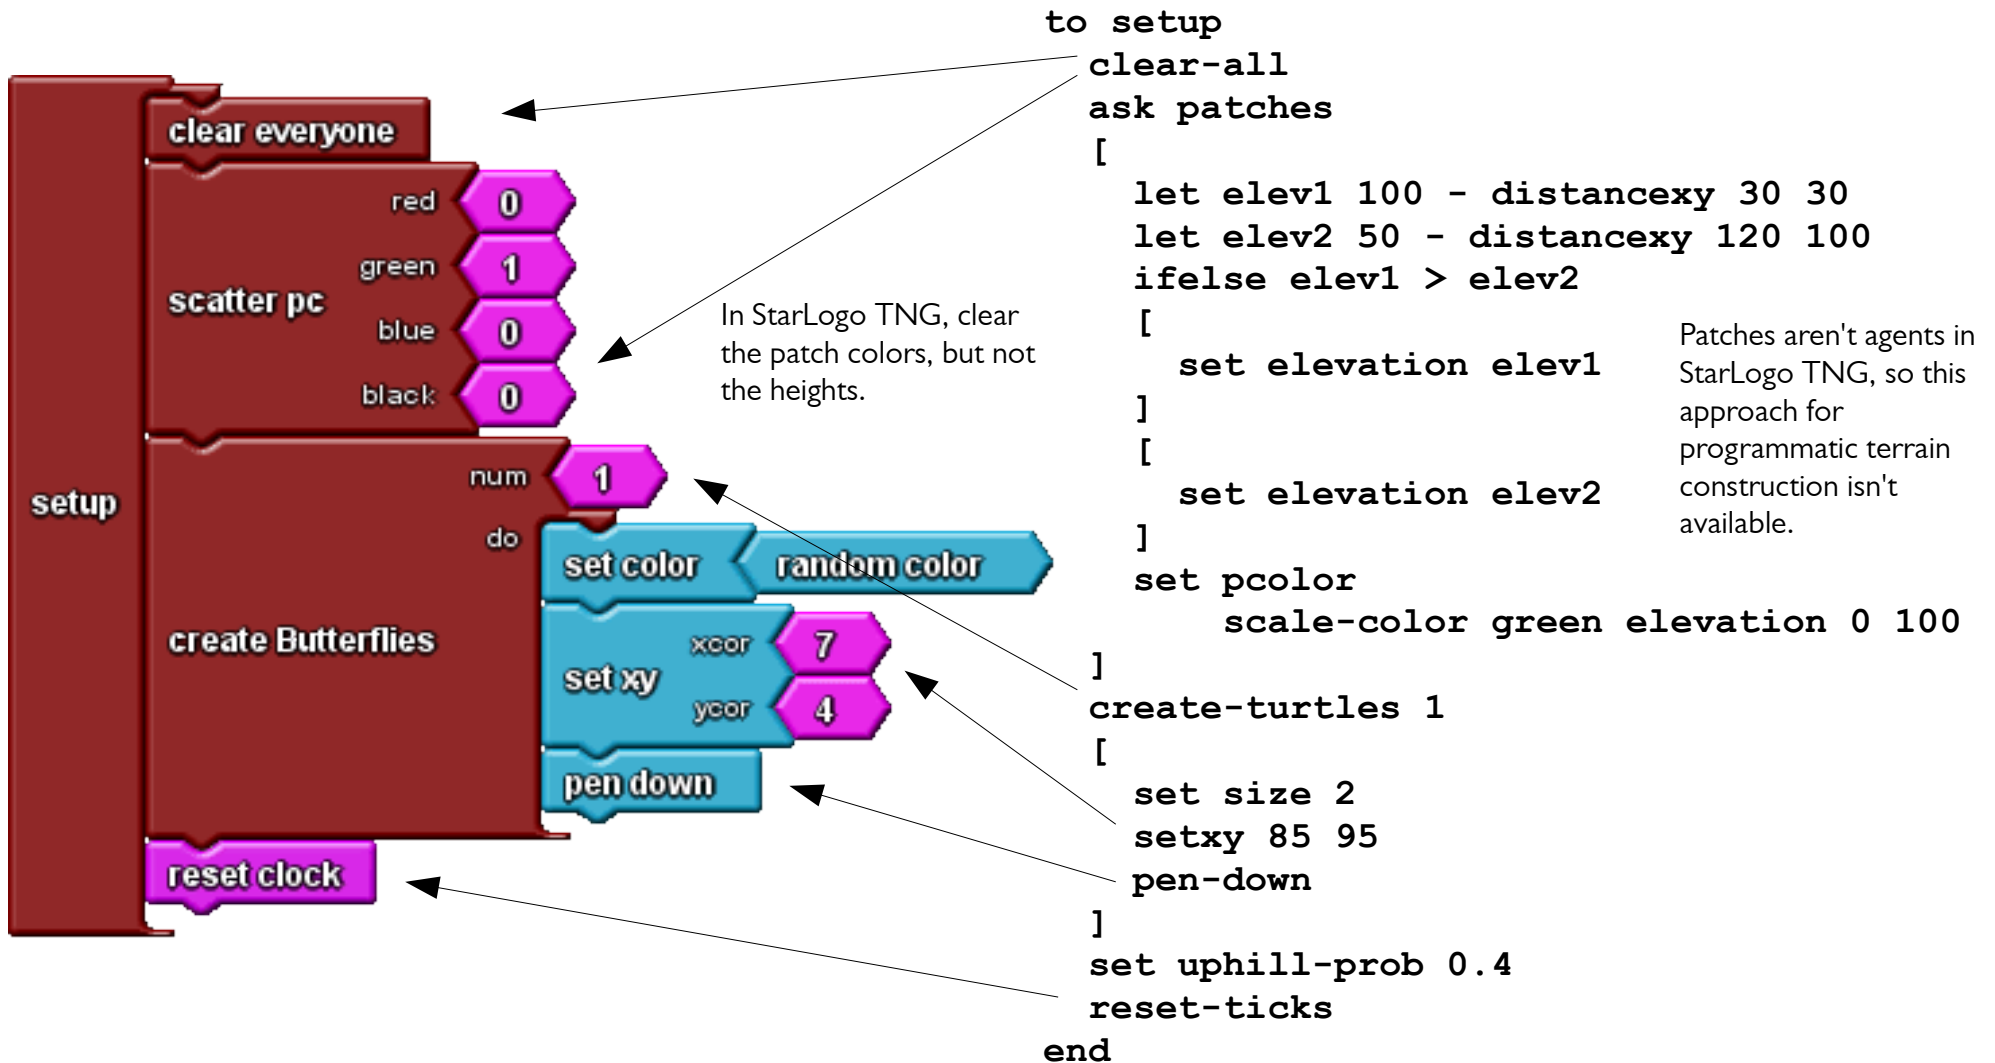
setup

clear everyone

scatter pc
red 0
green 1
blue 0
black 0

create Butterflies
num 1
do
set color random color
set xy
xcor 7
ycor 4
pen down

reset clock

In StarLogo TNG, clear the patch colors, but not the heights.

to setup
clear-all
ask patches
[
let elev1 100 - distancexy 30 30
let elev2 50 - distancexy 120 100
ifelse elev1 > elev2
[
set elevation elev1
]
[
set elevation elev2
]
set pcolor
scale-color green elevation 0 100
]
create-turtles 1
[
set size 2
setxy 85 95
pen-down
]
set uphill-prob 0.4
reset-ticks
end

Patches aren't agents in StarLogo TNG, so this approach for programmatic terrain construction isn't available.